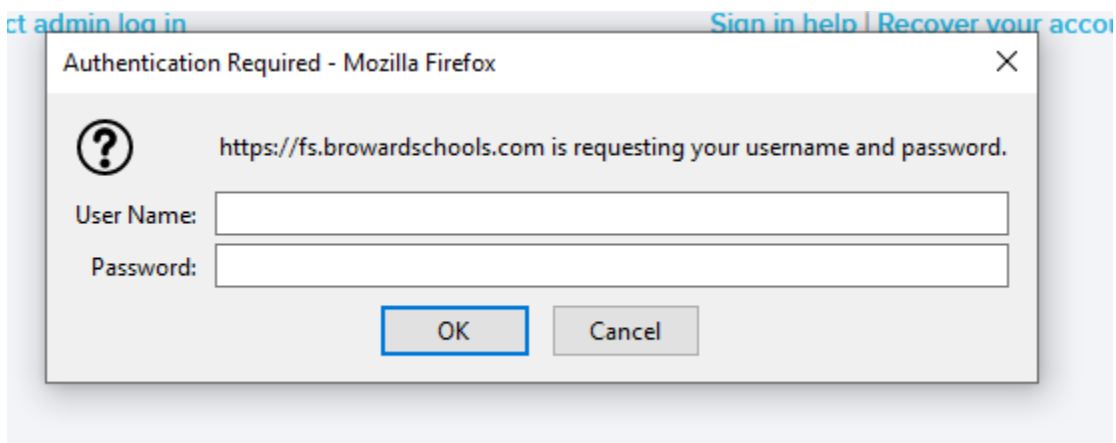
ct admin log in

Sign in help | Recover your accou

Authentication Required - Mozilla Firefox

https://fs.browardschools.com is requesting your username and password.

User Name:

Password:

OK

Cancel